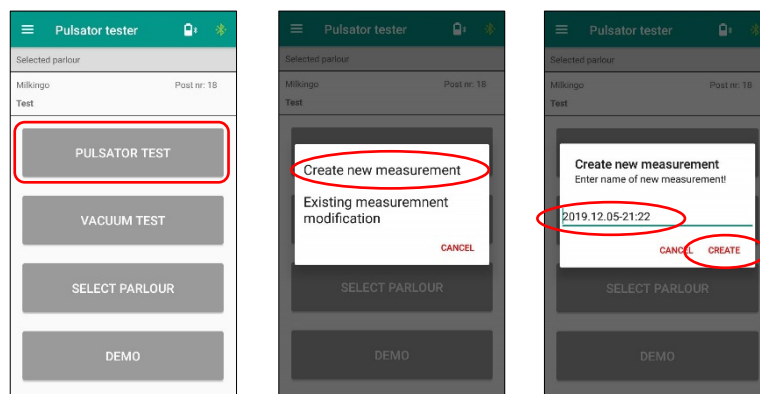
Pulsator tester

Selected parlour

Milkingo
Post nr: 18
Test

PULSATOR TEST

VACUUM TEST

SELECT PARLOUR

DEMO

Pulsator tester

Selected parlour

Milkingo
Post nr: 18
Test

Create new measurement

Existing measuremnent modification

CANCEL

SELECT PARLOUR

DEMO

Pulsator tester

Selected parlour

Milkingo
Post nr: 18
Test

Create new measurement
Enter name of new measurement!

2019.12.05-21:22

CANCEL CREATE

SELECT PARLOUR

DEMO